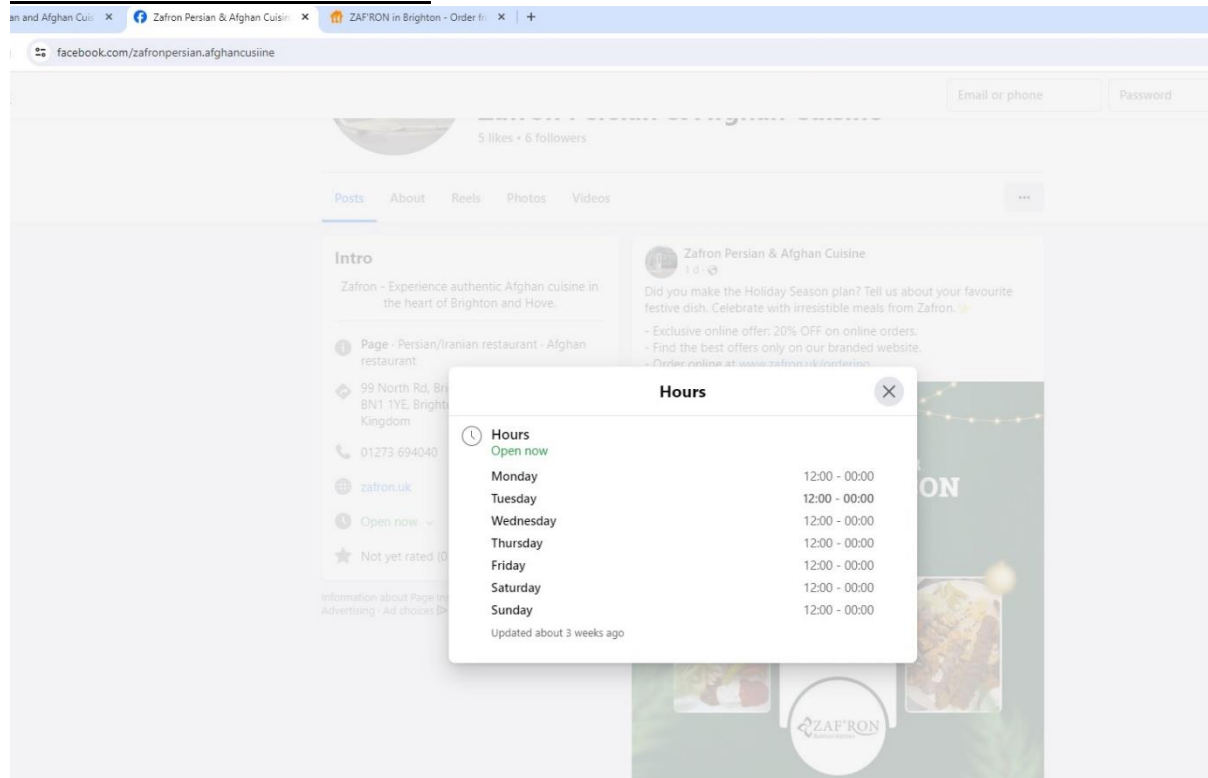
an and Afghan Cui × Zafron Persian & Afghan Cuisin × ZAF'RON in Brighton - Order fr × +

facebook.com/zafronpersian.afghancusiine

Email or phone Password

5 likes • 6 followers

Posts About Reels Photos Videos ···

Intro

Zafron - Experience authentic Afghan cuisine in the heart of Brighton and Hove.

Page · Persian/Iranian restaurant · Afghan restaurant

99 North Rd, Bri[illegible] BN1 1YE, Bright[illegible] Kingdom

01273 694040

zafron.uk

Open now

Not yet rated (0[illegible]

Information about Page In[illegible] Advertising · Ad choices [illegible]

Zafron Persian & Afghan Cuisine
1 d ·

Did you make the Holiday Season plan? Tell us about your favourite festive dish. Celebrate with irresistible meals from Zafron.

- Exclusive online offer: 20% OFF on online orders.
- Find the best offers only on our branded website.
- Order online at www.zafron.uk/ordering

Hours

Hours
Open now

| | |
|---|---|
| Monday | 12:00 - 00:00 |
| Tuesday | 12:00 - 00:00 |
| Wednesday | 12:00 - 00:00 |
| Thursday | 12:00 - 00:00 |
| Friday | 12:00 - 00:00 |
| Saturday | 12:00 - 00:00 |
| Sunday | 12:00 - 00:00 |

Updated about 3 weeks ago

ON

ZAF'RON